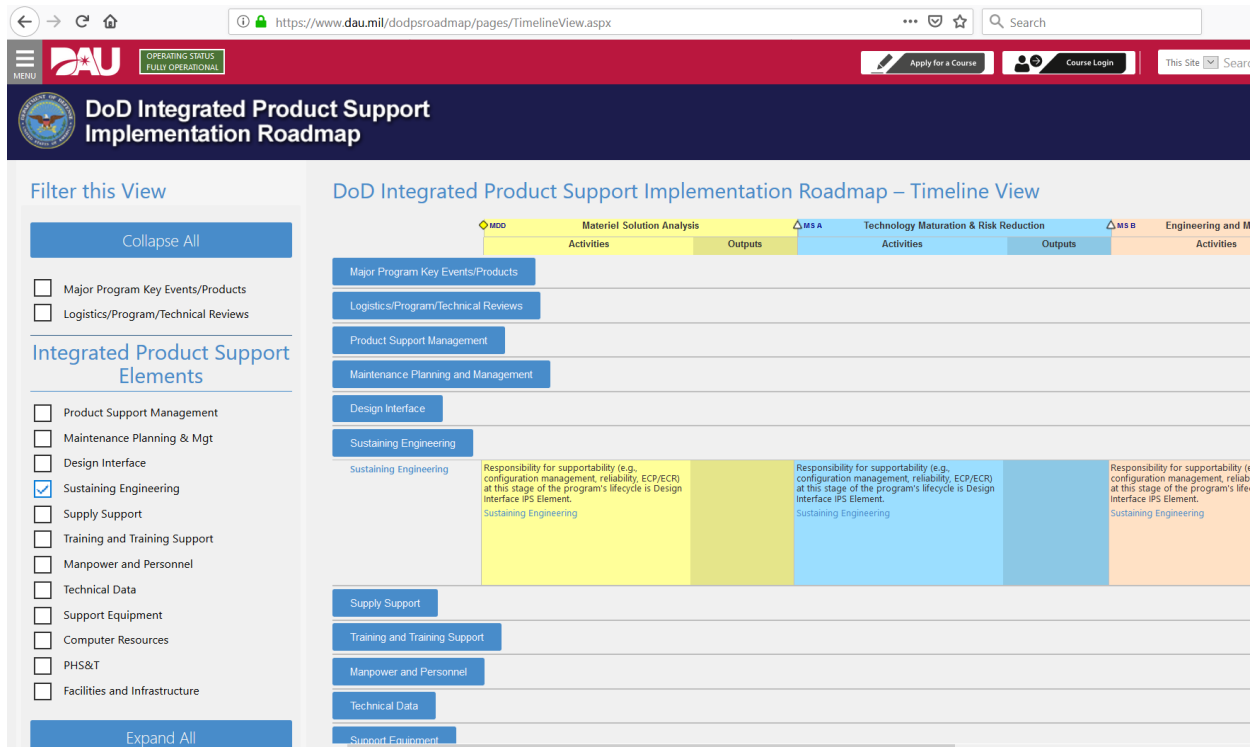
https://www.dau.mil/dodpsroadmap/pages/TimelineView.aspx

Search

MENU

DAU

OPERATING STATUS
FULLY OPERATIONAL

Apply for a Course

Course Login

This Site

Searc

DoD Integrated Product Support Implementation Roadmap

Filter this View

Collapse All

Major Program Key Events/Products

Logistics/Program/Technical Reviews

Integrated Product Support Elements

Product Support Management

Maintenance Planning & Mgt

Design Interface

Sustaining Engineering

Supply Support

Training and Training Support

Manpower and Personnel

Technical Data

Support Equipment

Computer Resources

PHS&T

Facilities and Infrastructure

Expand All

DoD Integrated Product Support Implementation Roadmap – Timeline View

MDD Materiel Solution Analysis

Activities

Outputs

MS A Technology Maturation & Risk Reduction

Activities

Outputs

MS B Engineering and M

Activities

Major Program Key Events/Products

Logistics/Program/Technical Reviews

Product Support Management

Maintenance Planning and Management

Design Interface

Sustaining Engineering

Sustaining Engineering

Responsibility for supportability (e.g., configuration management, reliability, ECP/ECR) at this stage of the program's lifecycle is Design Interface IPS Element.

Sustaining Engineering

Responsibility for supportability (e.g., configuration management, reliability, ECP/ECR) at this stage of the program's lifecycle is Design Interface IPS Element.

Sustaining Engineering

Responsibility for supportability (e configuration management, reliab at this stage of the program's lifec Interface IPS Element.

Sustaining Engineering

Supply Support

Training and Training Support

Manpower and Personnel

Technical Data

Support Equipment